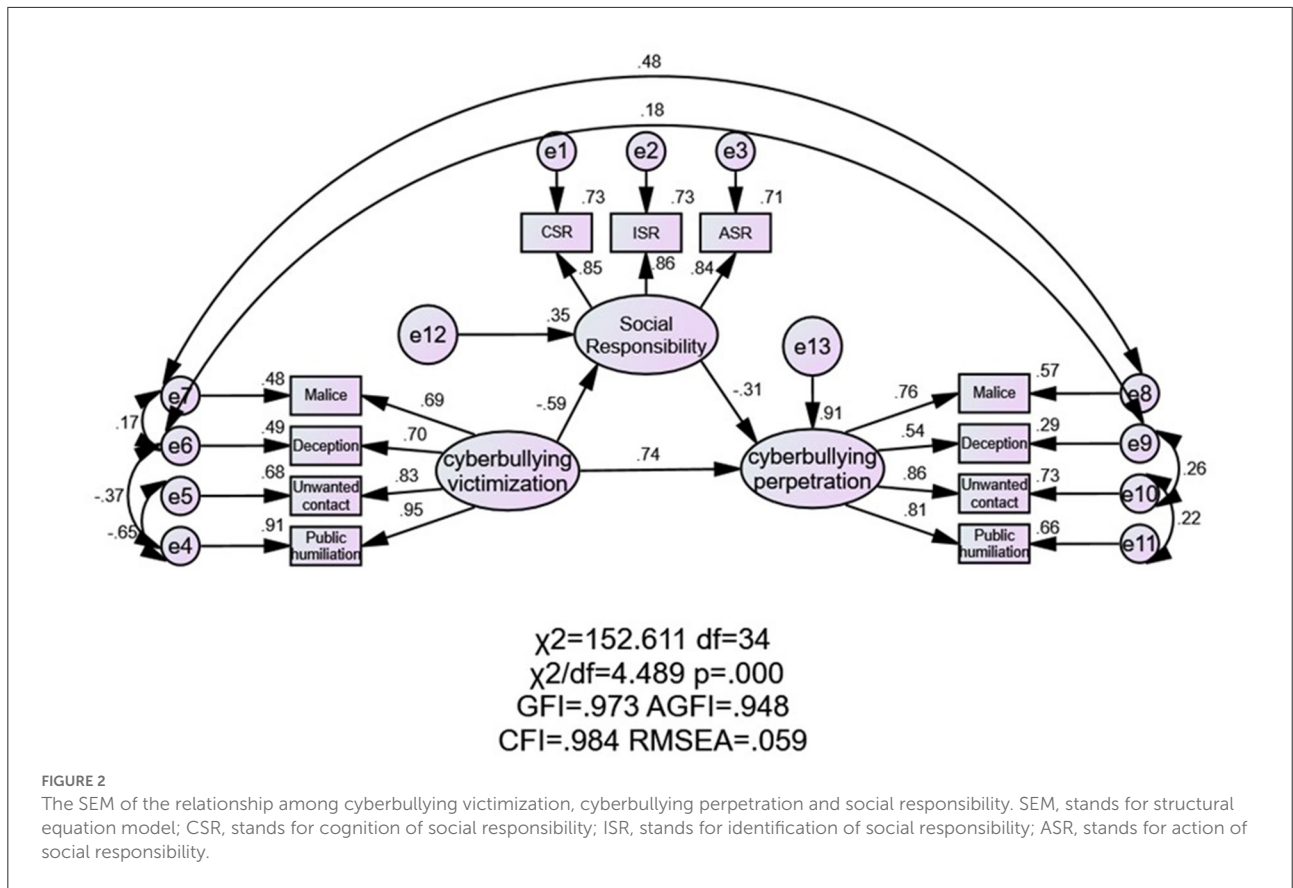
.48

.18

e1

e2

e3

.73

.73

.71

CSR

ISR

ASR

.85

.86

.84

e12

.35

Social Responsibility

e13

e7

.48

Malice

.69

-.59

-.31

.91

.76

Malice

.57

e8

.17

e6

.49

Deception

.70

.54

Deception

.29

e9

cyberbullying victimization

.74

cyberbullying perpetration

.26

-.37

e5

.68

Unwanted contact

.83

.86

Unwanted contact

.73

e10

-.65

e4

.91

Public humiliation

.95

.81

Public humiliation

.66

e11

.22

χ2=152.611 df=34
χ2/df=4.489 p=.000
GFI=.973 AGFI=.948
CFI=.984 RMSEA=.059

FIGURE 2

The SEM of the relationship among cyberbullying victimization, cyberbullying perpetration and social responsibility. SEM, stands for structural equation model; CSR, stands for cognition of social responsibility; ISR, stands for identification of social responsibility; ASR, stands for action of social responsibility.